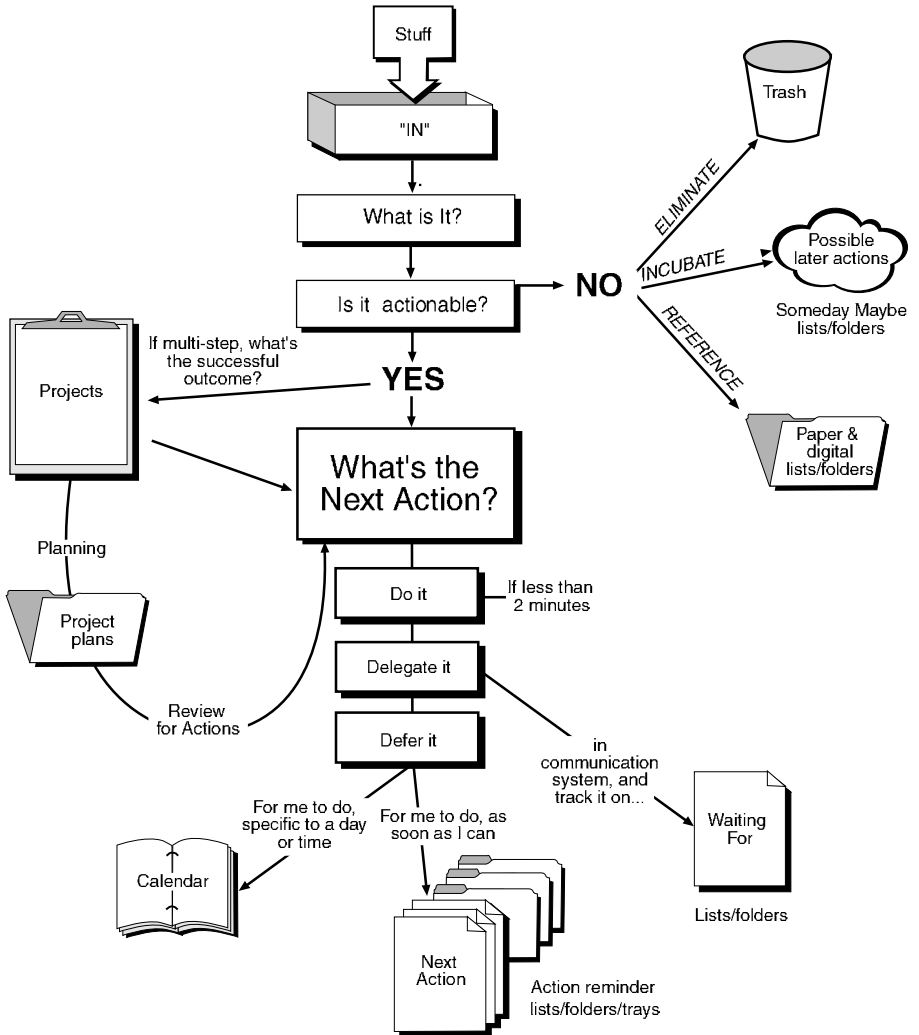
Stuff

"IN"

What is It?

Is it actionable?

NO

ELIMINATE

Trash

INCUBATE

Possible later actions

Someday Maybe lists/folders

REFERENCE

Paper & digital lists/folders

If multi-step, what's the successful outcome?

YES

Projects

What's the Next Action?

Planning

Project plans

Do it

If less than 2 minutes

Delegate it

Review for Actions

Defer it

in communication system, and track it on...

Waiting For

Lists/folders

For me to do, specific to a day or time

For me to do, as soon as I can

Calendar

Next Action

Action reminder lists/folders/trays